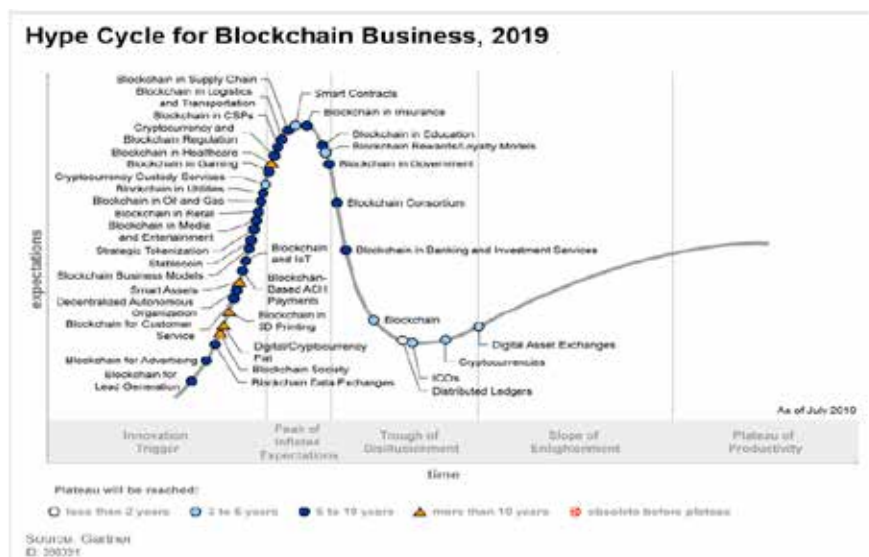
Hype Cycle for Blockchain Business, 2019

Blockchain in Supply Chain
Blockchain in Logistics and Transportation
Blockchain in CSPs
Cryptocurrency and Blockchain Regulation
Blockchain in Healthcare
Blockchain in Gaming
Cryptocurrency Custody Services
Blockchain in Utilities
Blockchain in Oil and Gas
Blockchain in Retail
Blockchain in Media and Entertainment
Strategic Tokenization
Stablecoin
Blockchain Business Models
Smart Assets
Decentralized Autonomous Organization
Blockchain for Customer Service
Blockchain for Advertising
Blockchain for Lead Generation

Smart Contracts
Blockchain in Insurance
Blockchain in Education
Blockchain Rewards/Loyalty Models
Blockchain in Government
Blockchain Consortium
Blockchain in Banking and Investment Services
Blockchain and IoT
Blockchain-Based ACH Payments
Blockchain in 3D Printing
Digital/Cryptocurrency Fiat
Blockchain Society
Blockchain Data Exchanges
Blockchain
ICOs
Distributed Ledgers
Cryptocurrencies
Digital Asset Exchanges

expectations

As of July 2019

Innovation Trigger
Peak of Inflated Expectations
Trough of Disillusionment
Slope of Enlightenment
Plateau of Productivity

time

Plateau will be reached:
less than 2 years
2 to 5 years
5 to 10 years
more than 10 years
obsolete before plateau

Source: Gartner
ID: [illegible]